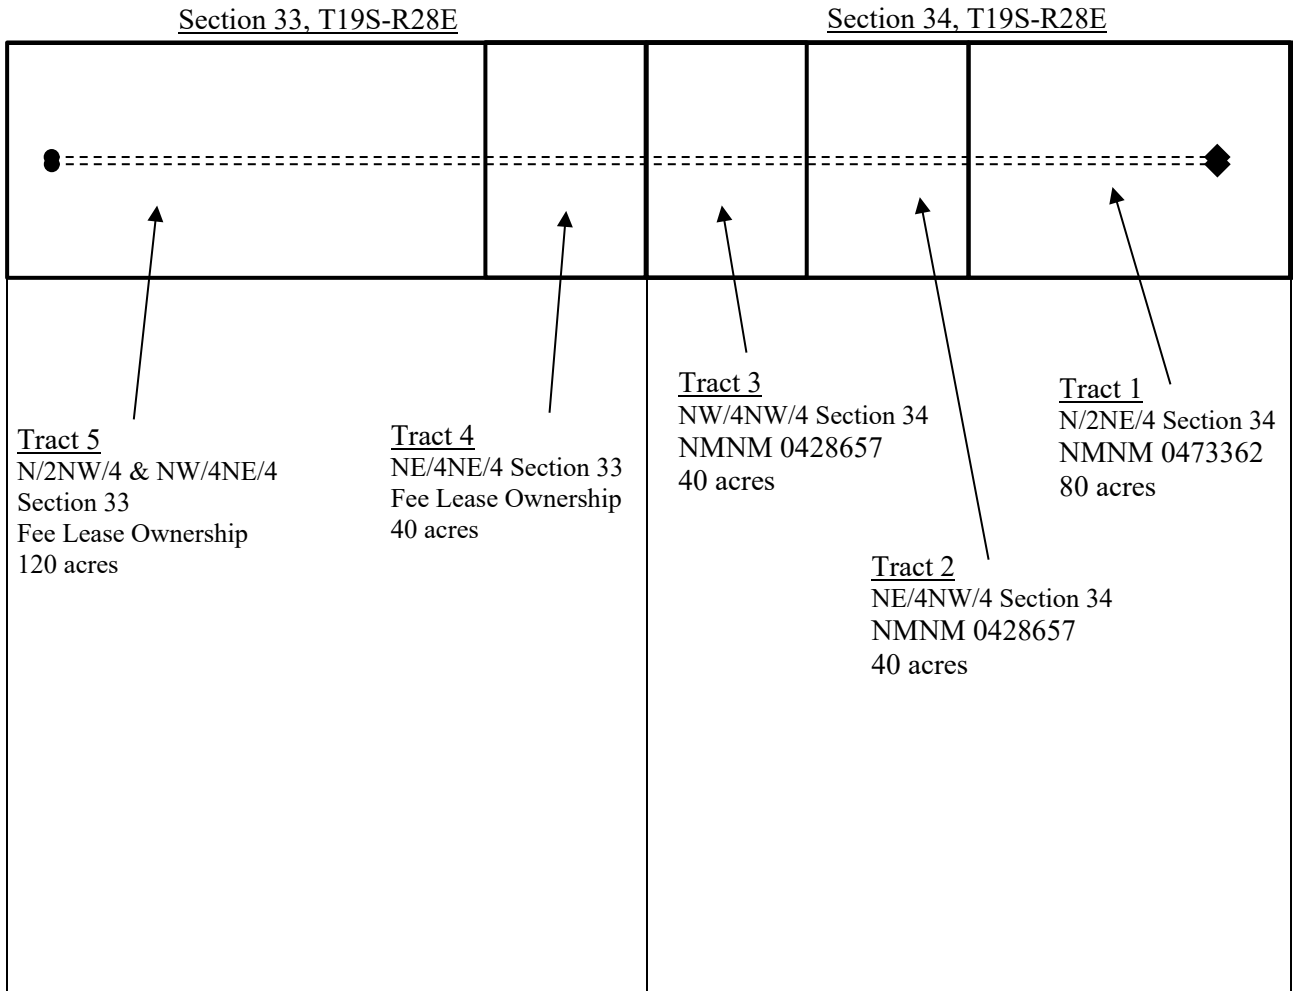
Section 33, T19S-R28E

Section 34, T19S-R28E

Tract 5
N/2NW/4 & NW/4NE/4
Section 33
Fee Lease Ownership
120 acres

Tract 4
NE/4NE/4 Section 33
Fee Lease Ownership
40 acres

Tract 3
NW/4NW/4 Section 34
NMNM 0428657
40 acres

Tract 1
N/2NE/4 Section 34
NMNM 0473362
80 acres

Tract 2
NE/4NW/4 Section 34
NMNM 0428657
40 acres